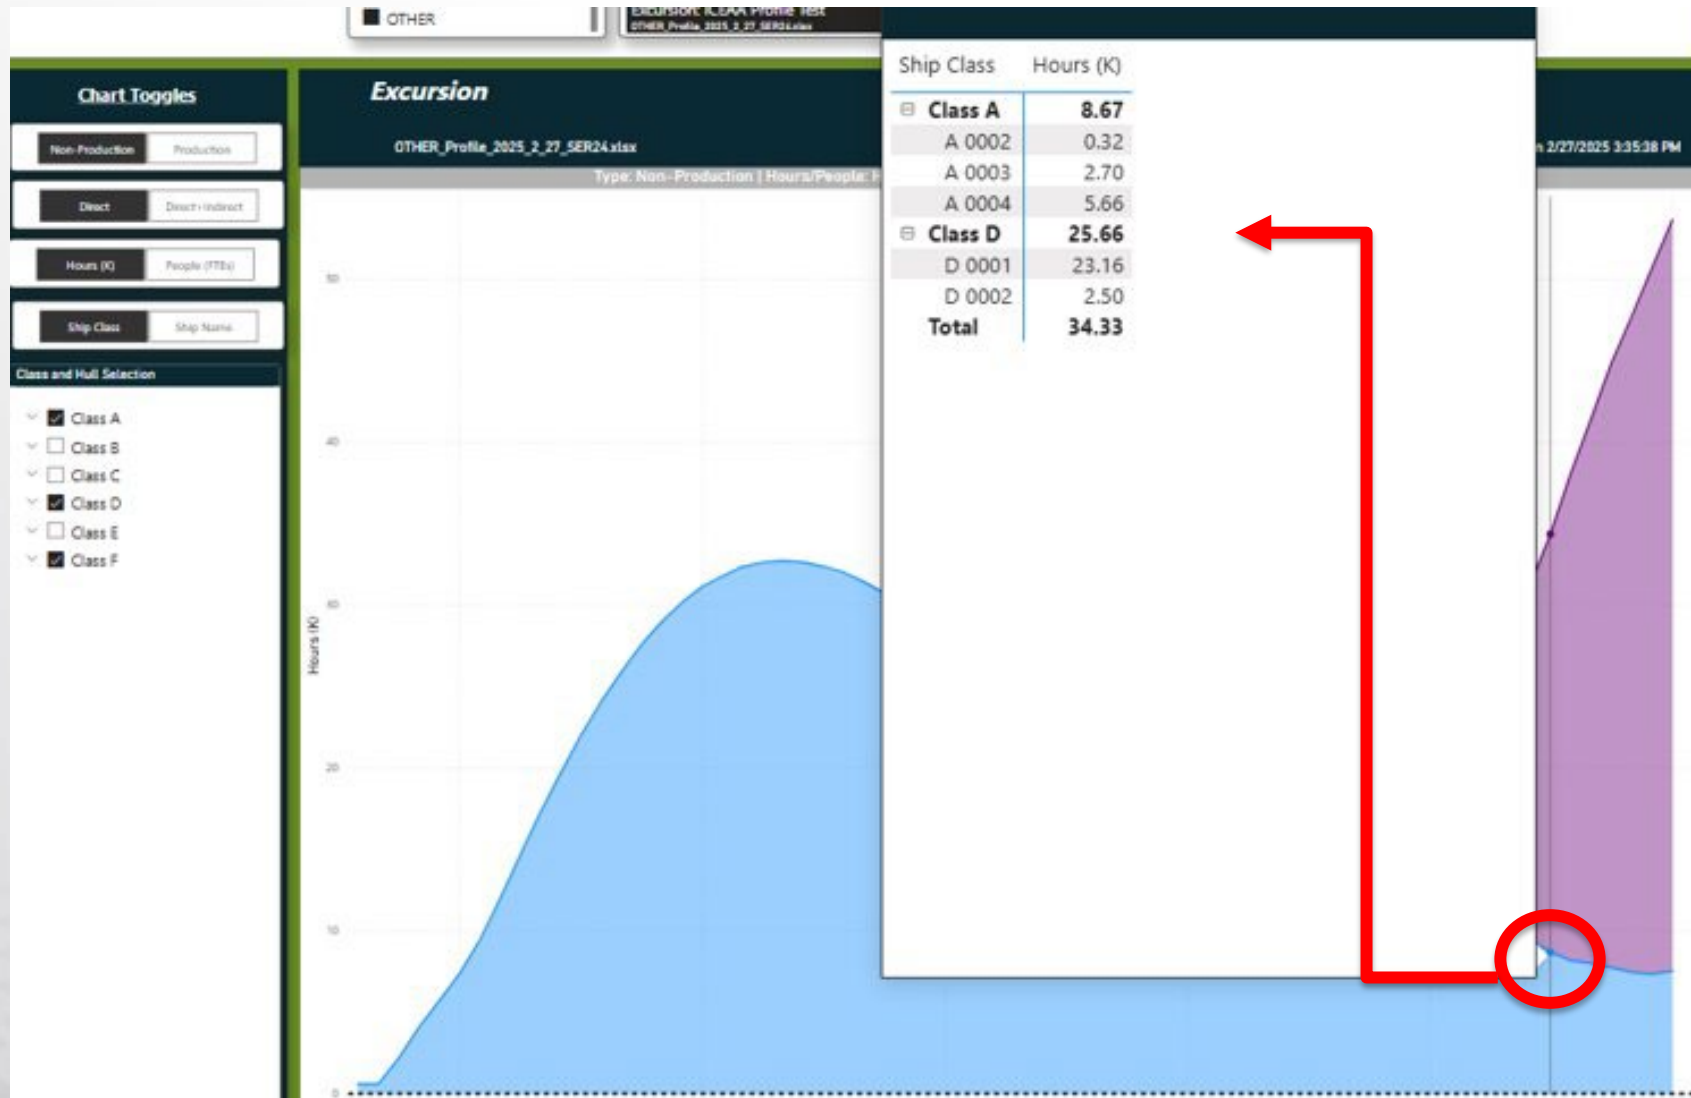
OTHER

Excursion: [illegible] Profile Test
OTHER_Profile_2025_2_27_SER24.xlsx

Chart Toggles

Non-Production | Production

Direct | Direct+Indirect

Hours (K) | People (FTEs)

Ship Class | Ship Name

Class and Hull Selection

Class A
Class B
Class C
Class D
Class E
Class F

Excursion

OTHER_Profile_2025_2_27_SER24.xlsx

Type: Non-Production | Hours/People: H

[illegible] 2/27/2025 3:35:38 PM

| Ship Class | Hours (K) |
|---|---|
| ⊟ Class A | 8.67 |
| A 0002 | 0.32 |
| A 0003 | 2.70 |
| A 0004 | 5.66 |
| ⊟ Class D | 25.66 |
| D 0001 | 23.16 |
| D 0002 | 2.50 |
| Total | 34.33 |

50
40
30
20
10
0

Hours (K)